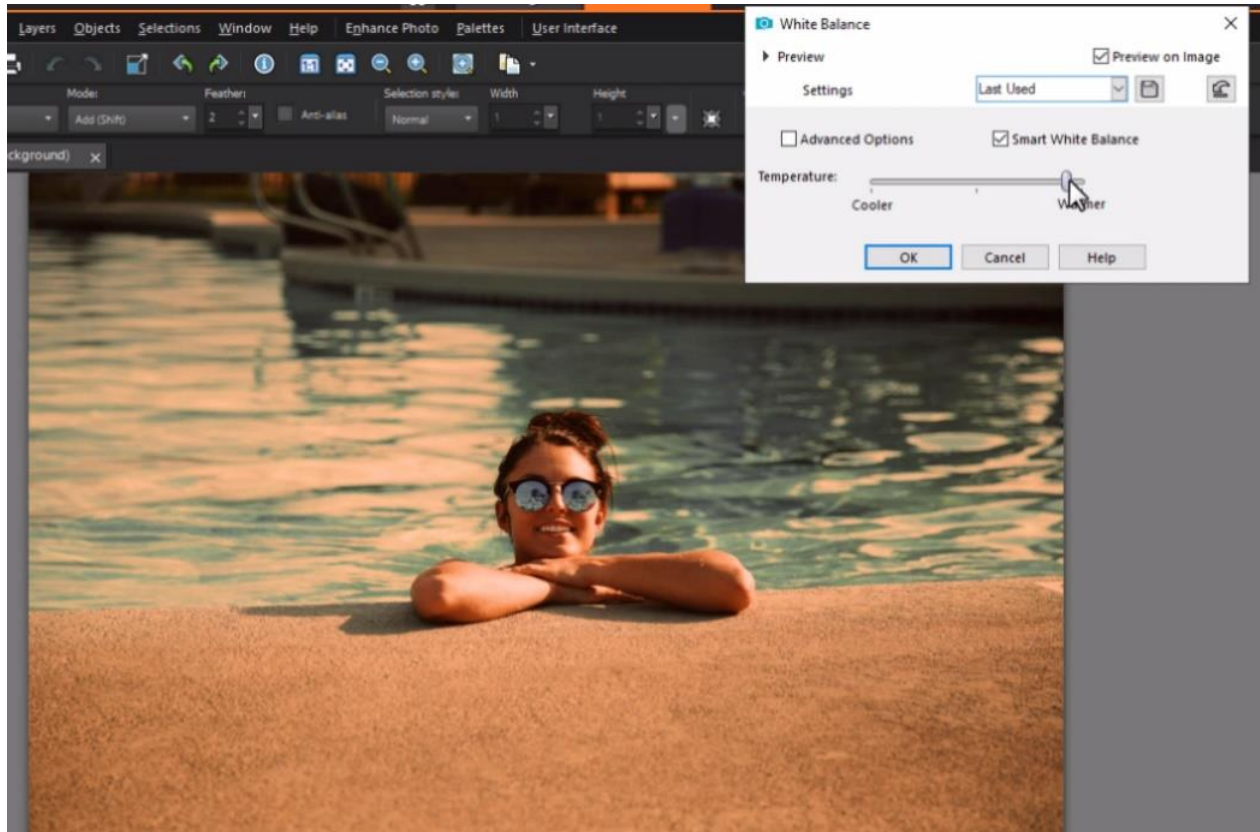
Layers Objects Selections Window Help Enhance Photo Palettes User Interface

Mode: Feather: Selection style: Width Height

Add (Shift) 2 Anti-alias Normal 1 1

ckground) ×

White Balance ×

Preview Preview on Image

Settings Last Used

Advanced Options Smart White Balance

Temperature:

Cooler Warmer

OK Cancel Help